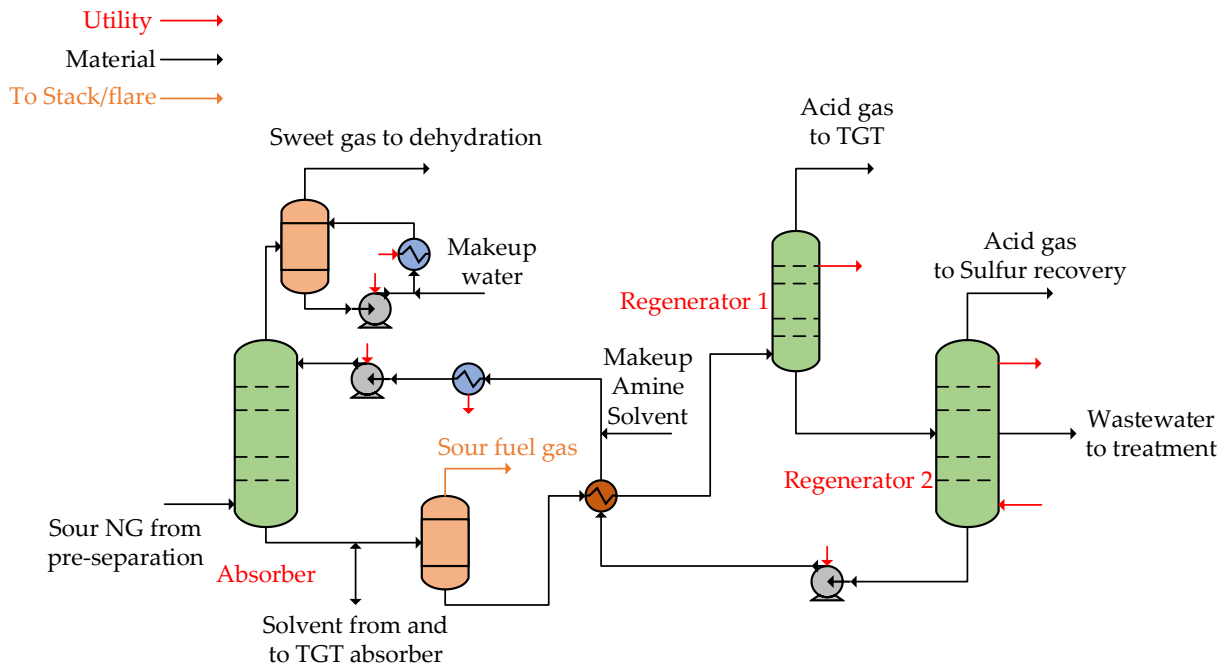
Utility

Material

To Stack/flare

Sweet gas to dehydration

Makeup water

Acid gas to TGT

Acid gas to Sulfur recovery

Regenerator 1

Makeup Amine Solvent

Wastewater to treatment

Sour fuel gas

Regenerator 2

Sour NG from pre-separation

Absorber

Solvent from and to TGT absorber